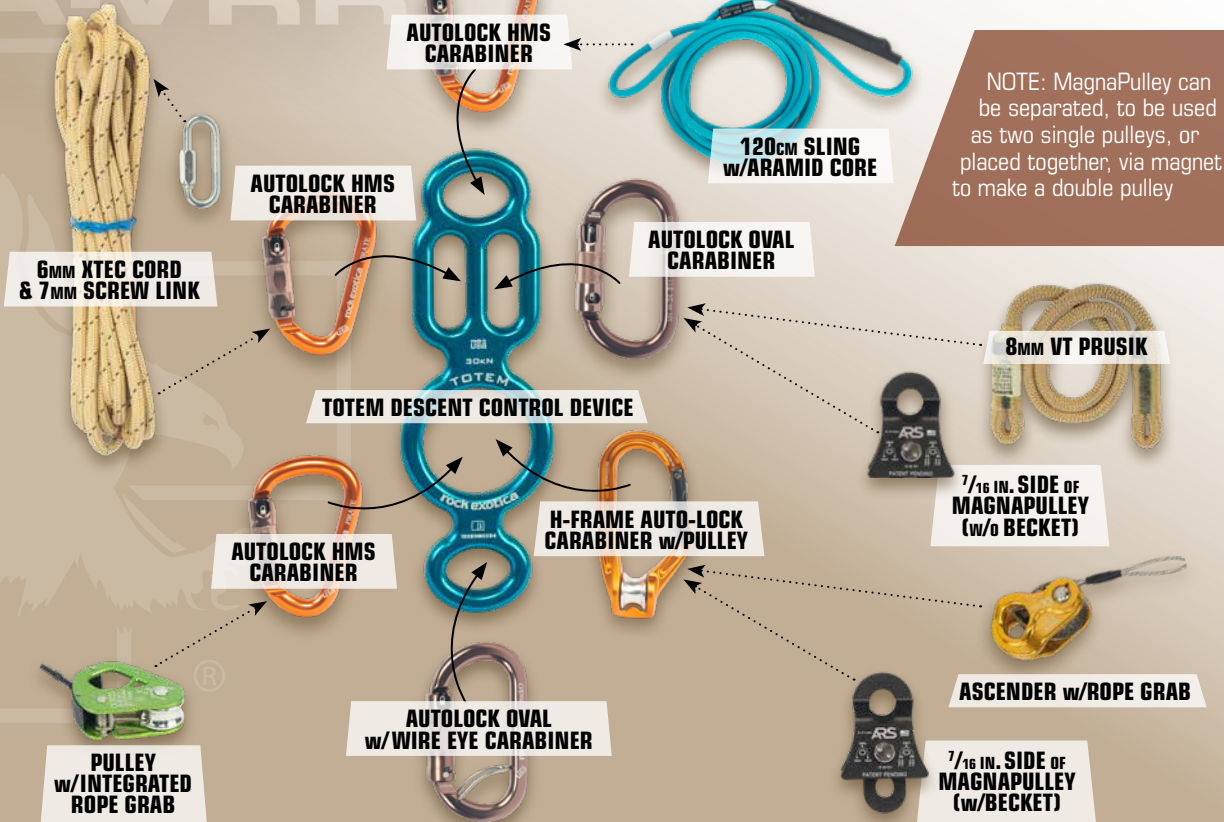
AUTOLOCK HMS CARABINER

NOTE: MagnaPulley can be separated, to be used as two single pulleys, or placed together, via magnet to make a double pulley

120CM SLING w/ARAMID CORE

AUTOLOCK HMS CARABINER

AUTOLOCK OVAL CARABINER

6MM XTEC CORD & 7MM SCREW LINK

8MM VT PRUSIK

TOTEM DESCENT CONTROL DEVICE

$^7/_{16}$ IN. SIDE OF MAGNAPULLEY (w/o BECKET)

H-FRAME AUTO-LOCK CARABINER w/PULLEY

AUTOLOCK HMS CARABINER

ASCENDER w/ROPE GRAB

AUTOLOCK OVAL w/WIRE EYE CARABINER

PULLEY w/INTEGRATED ROPE GRAB

$^7/_{16}$ IN. SIDE OF MAGNAPULLEY (w/BECKET)